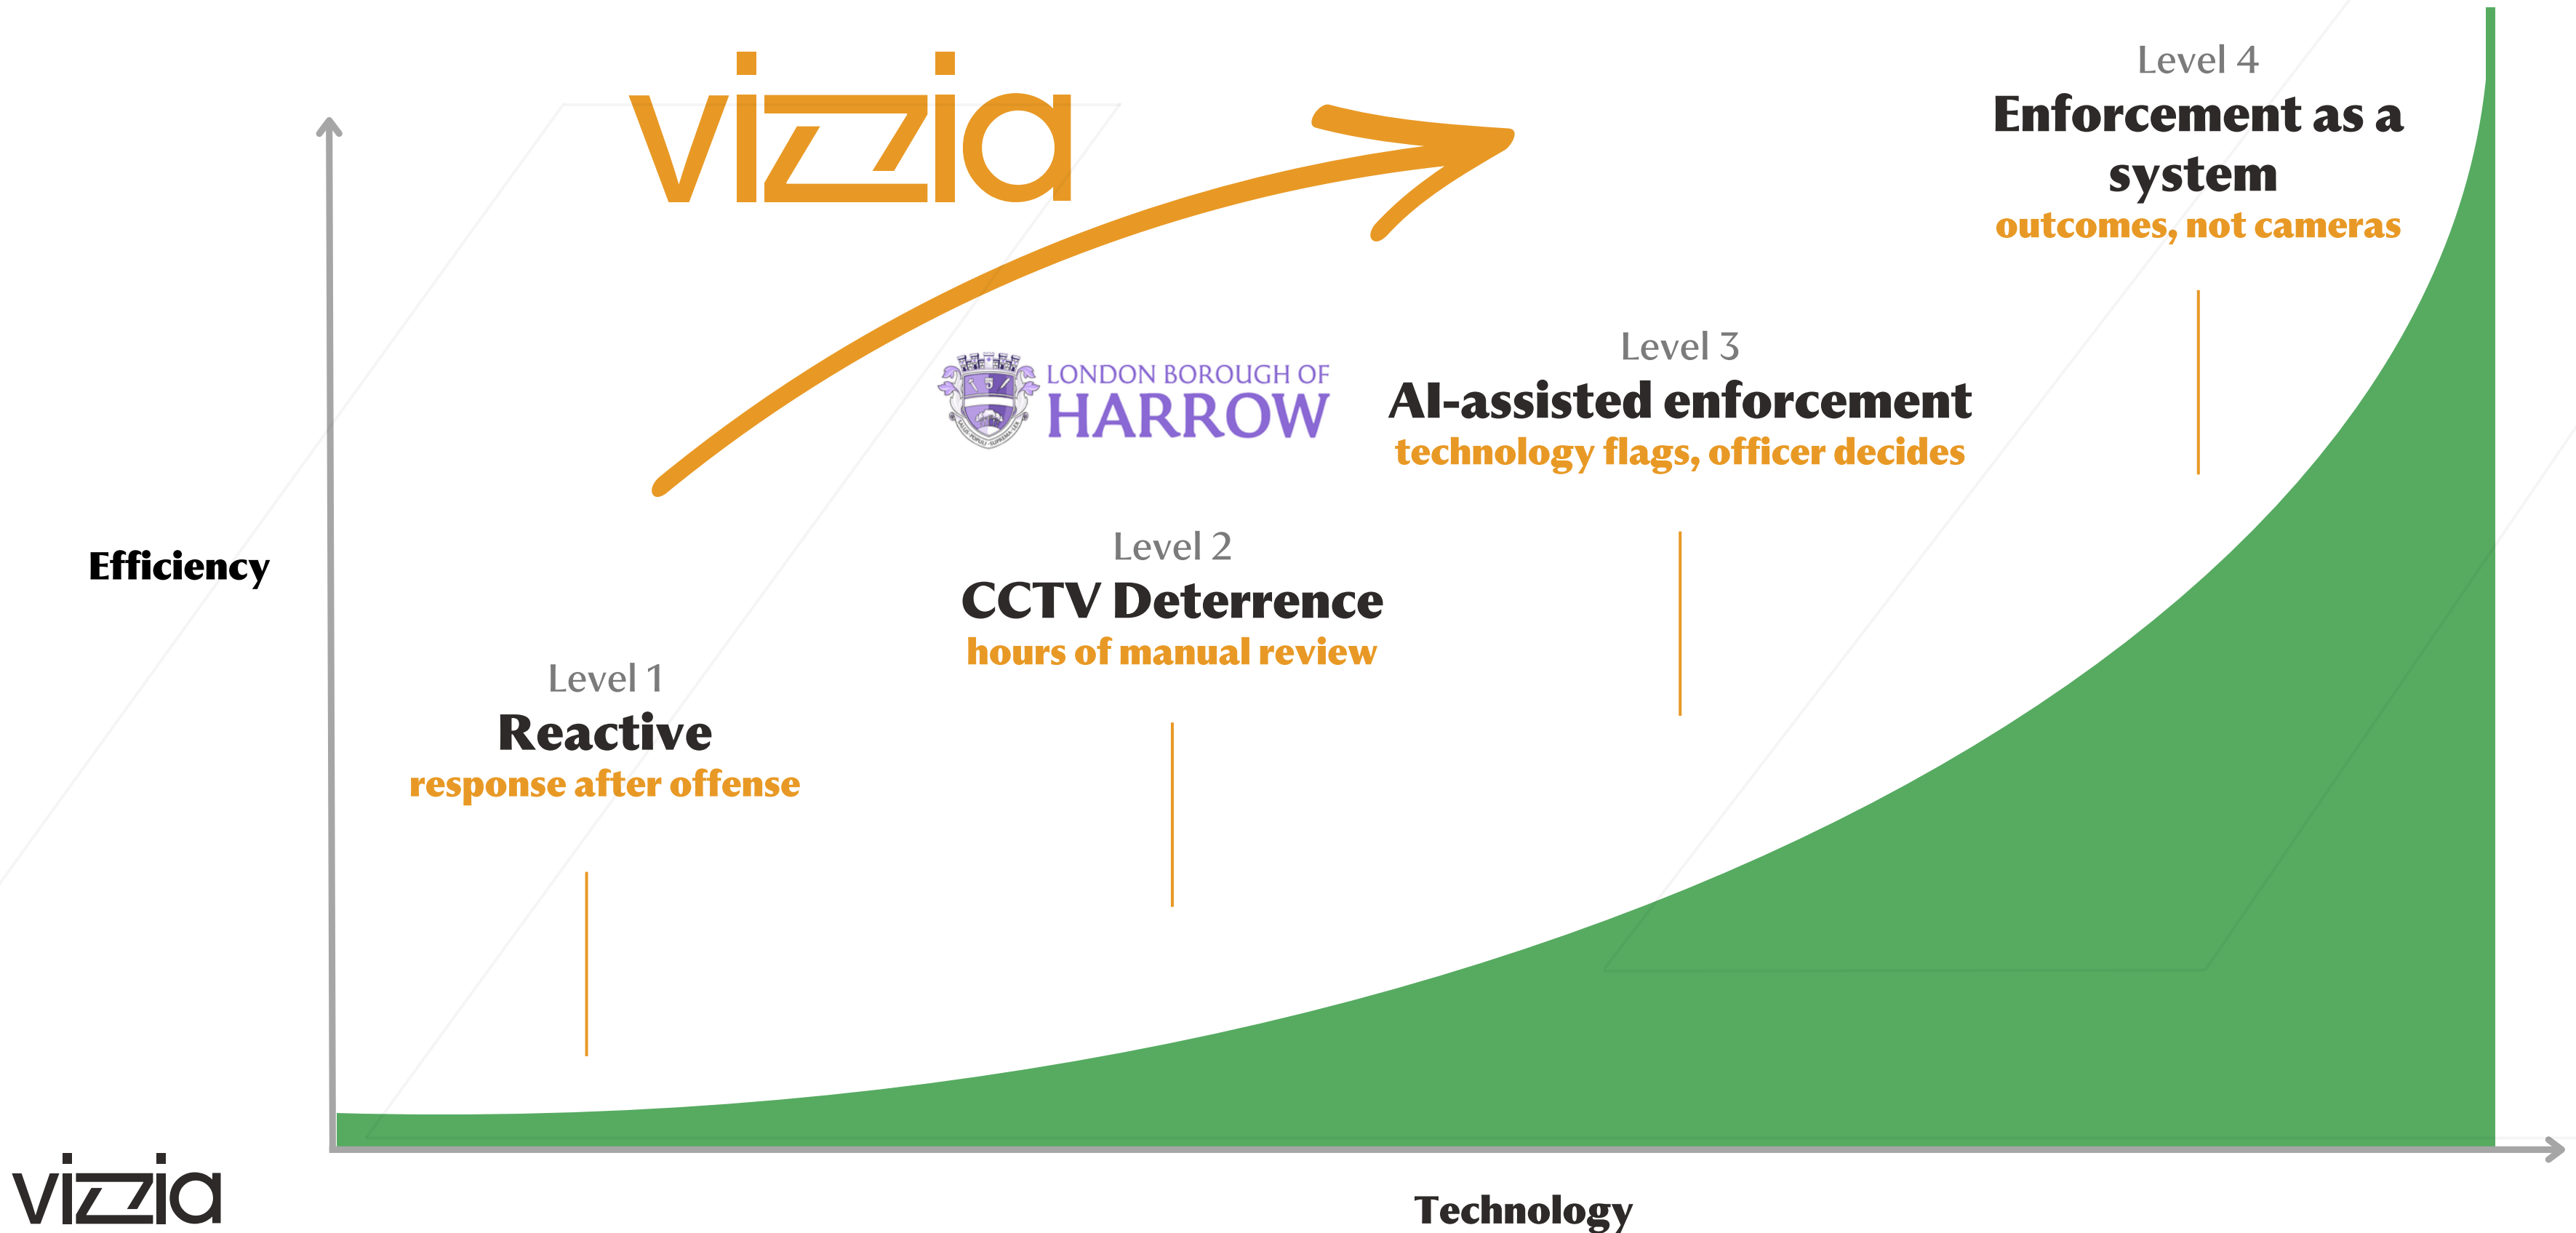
vizzia

Level 4
Enforcement as a system
outcomes, not cameras

LONDON BOROUGH OF
HARROW

Level 3
AI-assisted enforcement
technology flags, officer decides

Efficiency

Level 2
CCTV Deterrence
hours of manual review

Level 1
Reactive
response after offense

vizzia

Technology